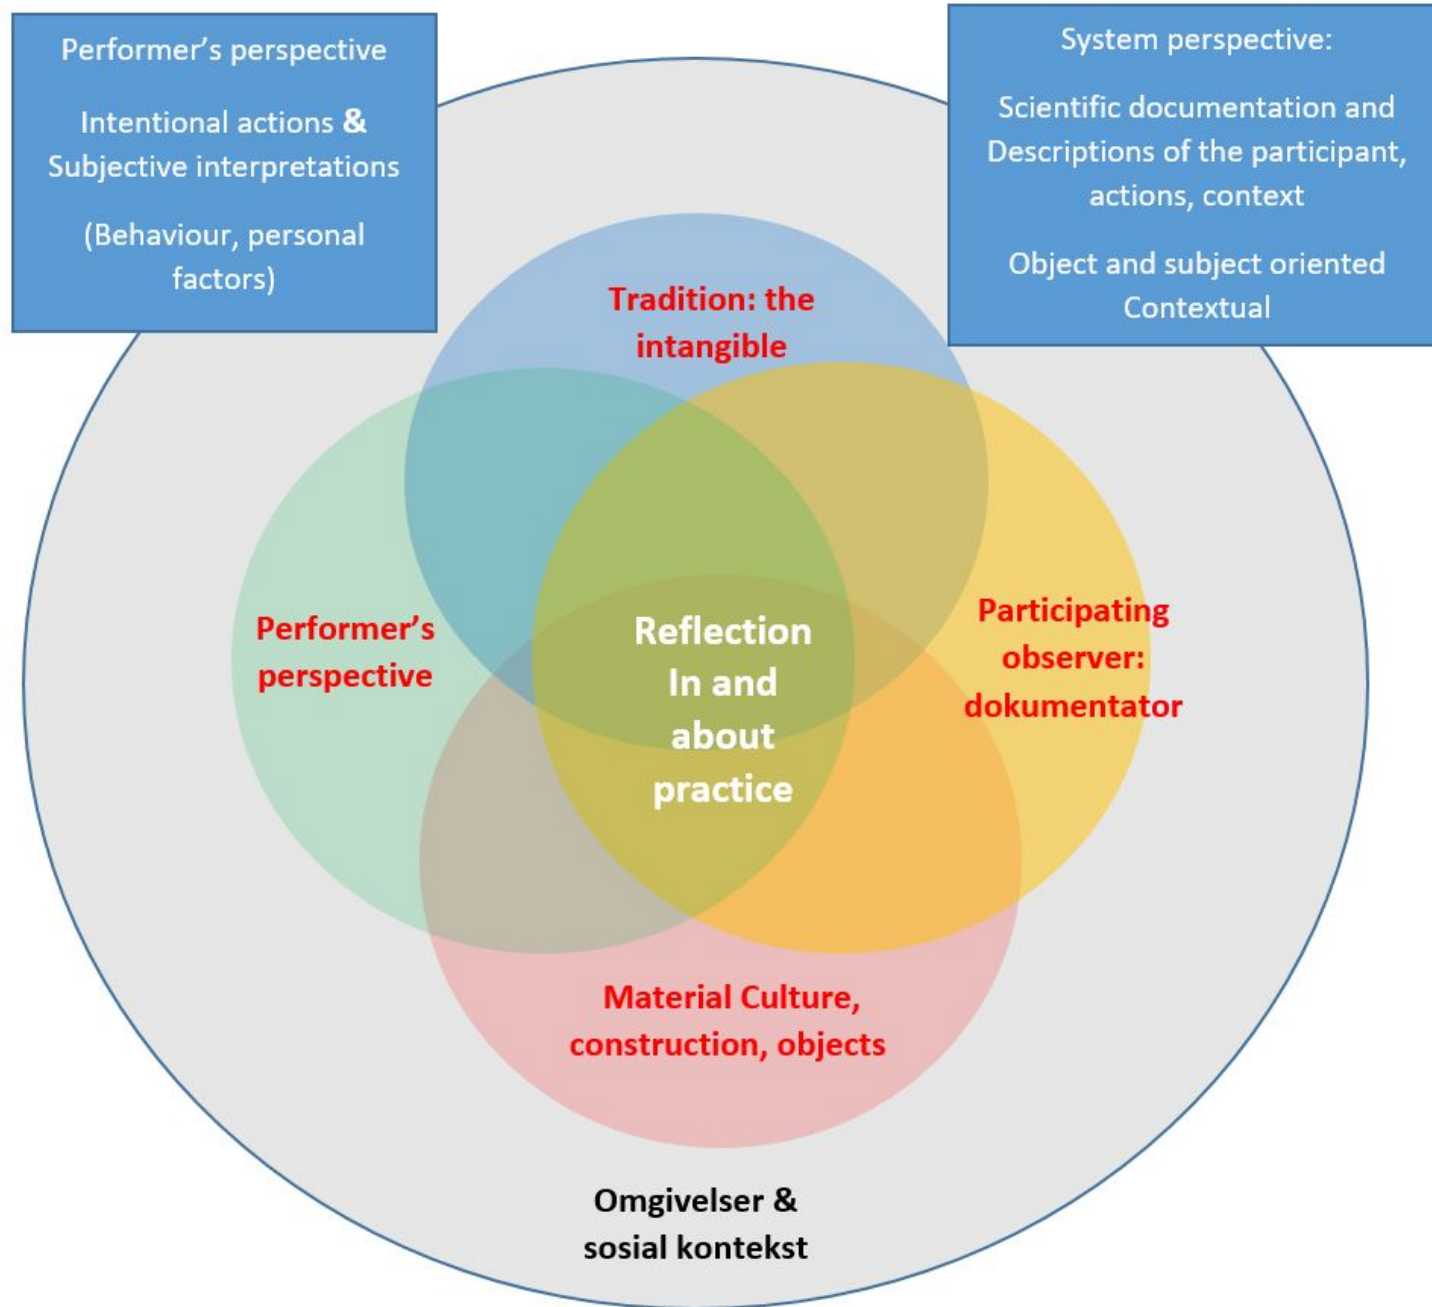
Performer's perspective

Intentional actions & Subjective interpretations

(Behaviour, personal factors)

System perspective:

Scientific documentation and Descriptions of the participant, actions, context

Object and subject oriented Contextual

Tradition: the intangible

Performer's perspective

Reflection In and about practice

Participating observer: dokumentator

Material Culture, construction, objects

Omgivelser & sosial kontekst